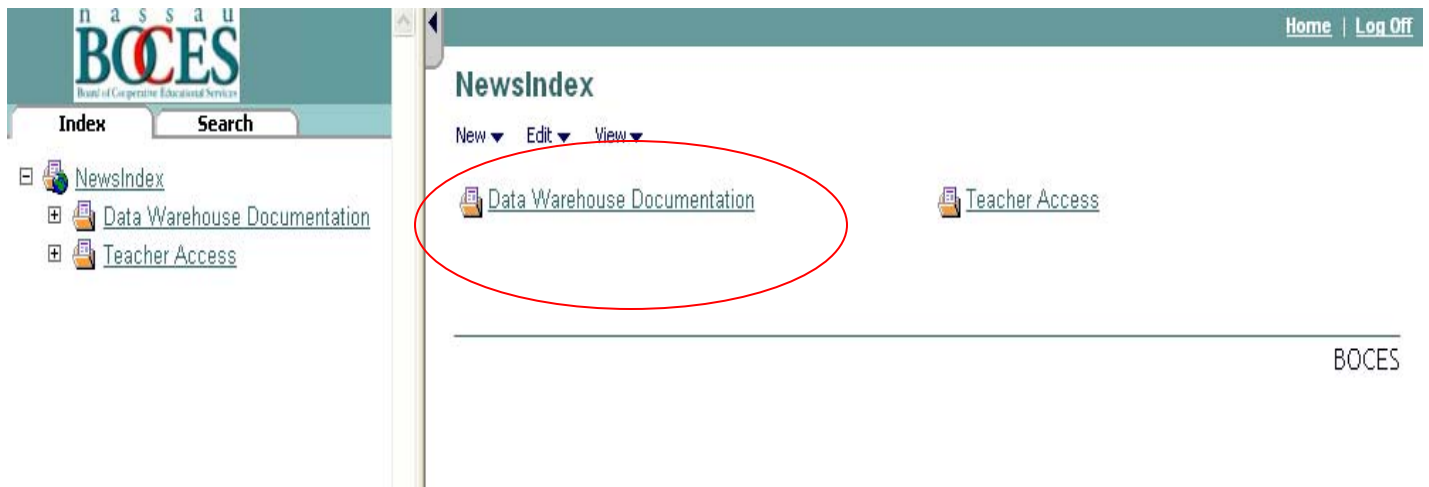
nassau
BOCES
Board of Cooperative Educational Services

Index | Search

NewsIndex
Data Warehouse Documentation
Teacher Access

Home | Log Off

NewsIndex

New Edit View

Data Warehouse Documentation

Teacher Access

BOCES